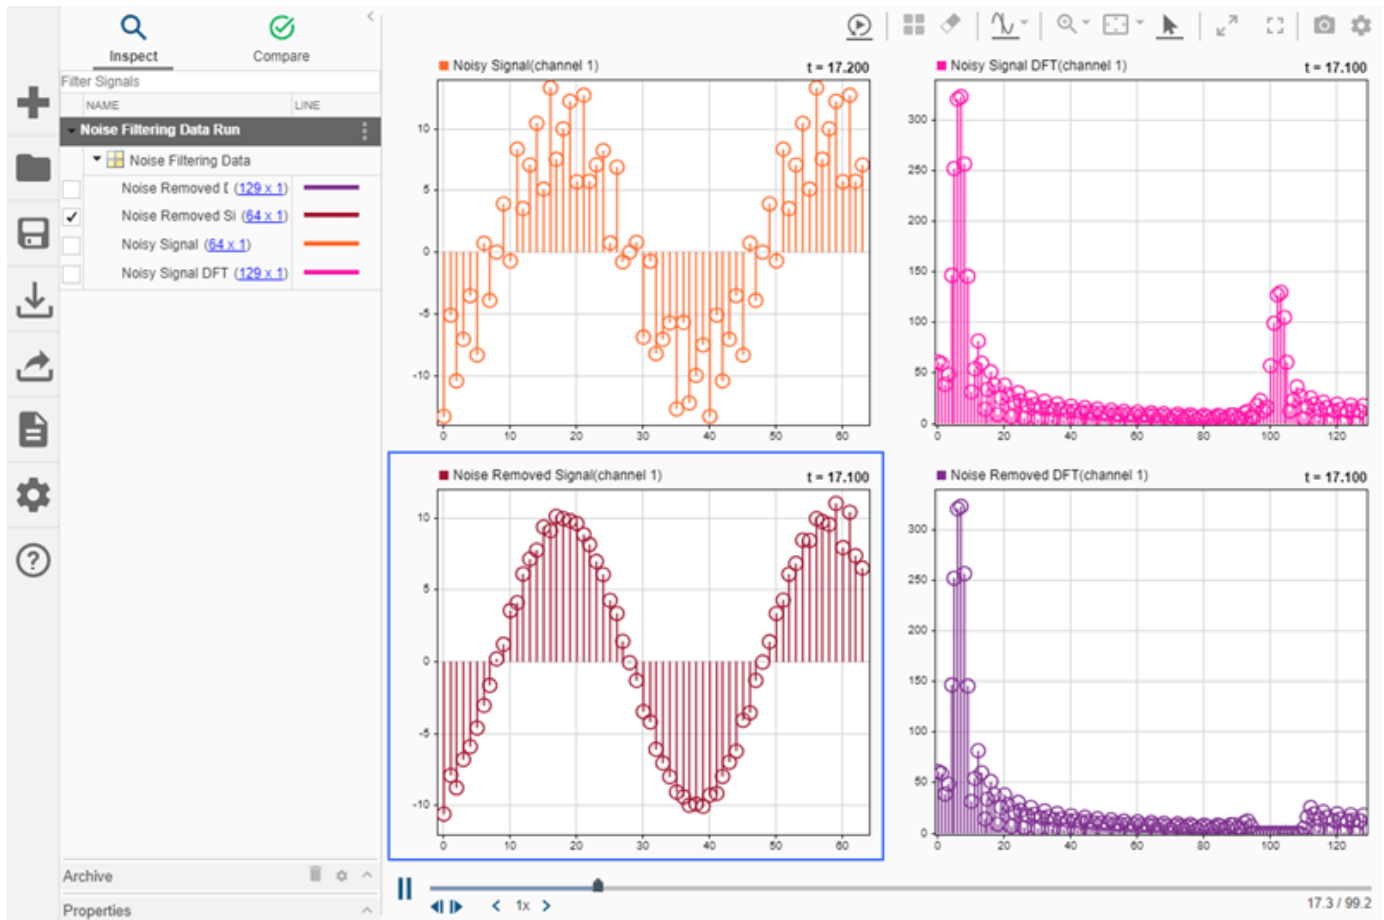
Inspect Compare

Filter Signals

| NAME | LINE |
|---|---|
| Noise Filtering Data Run | |
| Noise Filtering Data | |
| Noise Removed [ (129 x 1) | |
| ✓ Noise Removed Si (64 x 1) | |
| Noisy Signal (64 x 1) | |
| Noisy Signal DFT (129 x 1) | |

Noisy Signal(channel 1) t = 17.200
10 5 0 -5 -10
0 10 20 30 40 50 60

Noisy Signal DFT(channel 1) t = 17.100
300 250 200 150 100 50 0
0 20 40 60 80 100 120

Noise Removed Signal(channel 1) t = 17.100
10 5 0 -5 -10
0 10 20 30 40 50 60

Noise Removed DFT(channel 1) t = 17.100
300 250 200 150 100 50 0
0 20 40 60 80 100 120

Archive

Properties

1x

17.3 / 99.2